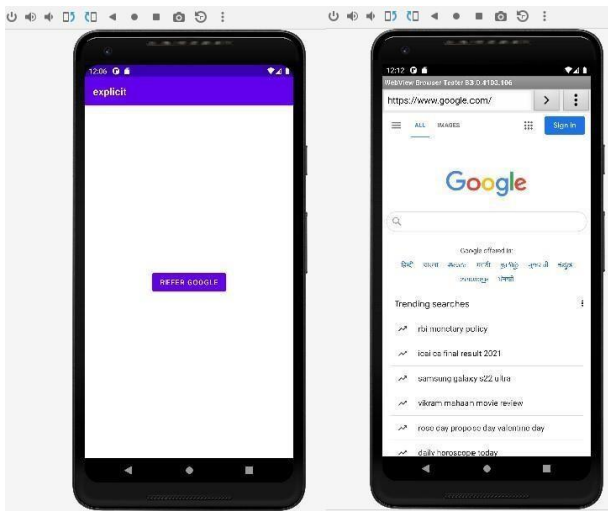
12:06

explicit

REFER GOOGLE

12:12

WebView Browser Tester 83.0.4103.106

https://www.google.com/

ALL IMAGES

Sign in

Google

Google offered in:

हिंदी বাংলা తెలుగు मराठी தமிழ் ગુજરાતી ಕನ್ನಡ മലയാളം ਪੰਜਾਬੀ

Trending searches

rbi monetary policy

icai ca final result 2021

samsung galaxy s22 ultra

vikram mahaan movie review

rose day propose day valentine day

daily horoscope today